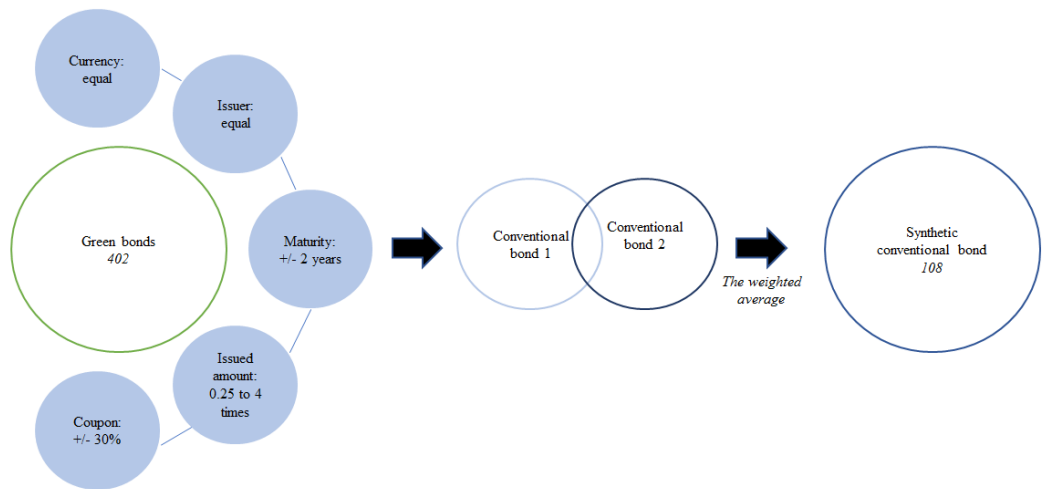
Currency: equal

Issuer: equal

Green bonds
*402*

Maturity: +/- 2 years

Issued amount: 0.25 to 4 times

Coupon: +/- 30%

Conventional bond 1

Conventional bond 2

*The weighted average*

Synthetic conventional bond
*108*